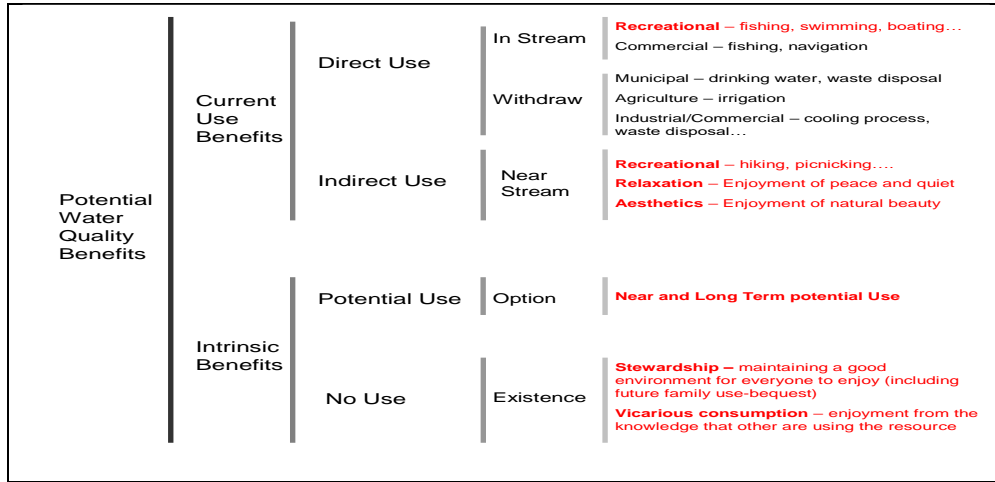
Potential Water Quality Benefits

Current Use Benefits

Direct Use

In Stream

Recreational – fishing, swimming, boating…

Commercial – fishing, navigation

Withdraw

Municipal – drinking water, waste disposal

Agriculture – irrigation

Industrial/Commercial – cooling process, waste disposal…

Indirect Use

Near Stream

Recreational – hiking, picnicking….

Relaxation – Enjoyment of peace and quiet

Aesthetics – Enjoyment of natural beauty

Intrinsic Benefits

Potential Use

Option

Near and Long Term potential Use

No Use

Existence

Stewardship – maintaining a good environment for everyone to enjoy (including future family use-bequest)

Vicarious consumption – enjoyment from the knowledge that other are using the resource